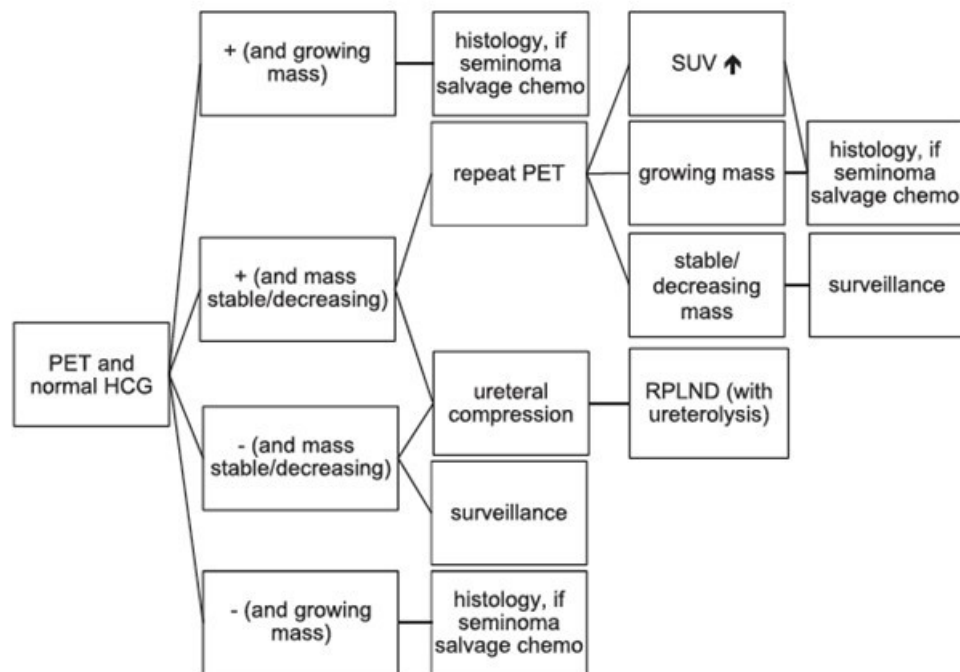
PET and normal HCG

+ (and growing mass)

histology, if seminoma salvage chemo

+ (and mass stable/decreasing)

repeat PET

SUV ↑

growing mass

histology, if seminoma salvage chemo

stable/ decreasing mass

surveillance

ureteral compression

RPLND (with ureterolysis)

- (and mass stable/decreasing)

surveillance

- (and growing mass)

histology, if seminoma salvage chemo